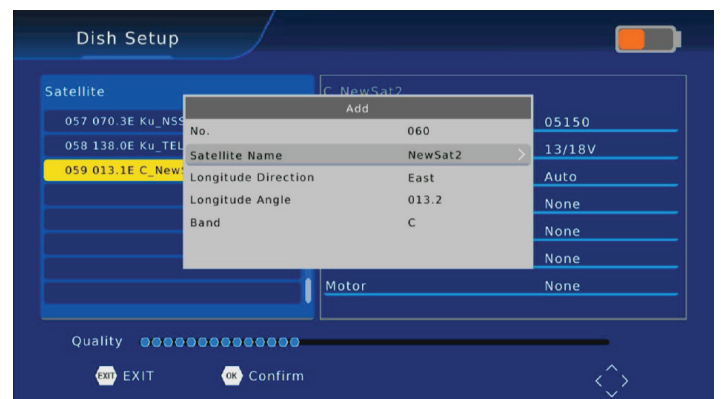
Dish Setup

Satellite
057 070.3E Ku_NSS
058 138.0E Ku_TEL
059 013.1E C_New

C_NewSat2

Add
| No. | 060 |
|---|---|
| Satellite Name | NewSat2 |
| Longitude Direction | East |
| Longitude Angle | 013.2 |
| Band | C |

05150
13/18V
Auto
None
None
None
Motor None

Quality

EXIT EXIT
OK Confirm